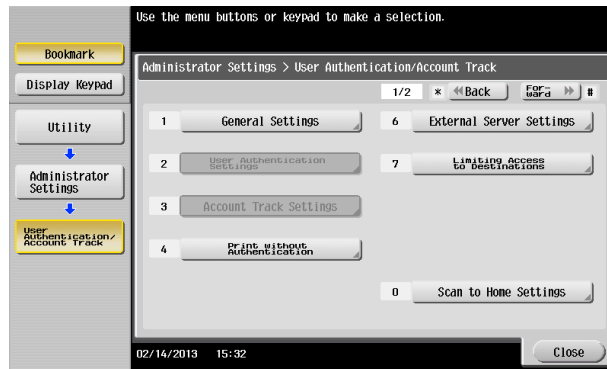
Use the menu buttons or keypad to make a selection.

Bookmark

Display Keypad

Utility

Administrator Settings

User Authentication/ Account Track

Administrator Settings > User Authentication/Account Track

1/2 * Back Forward #

1 General Settings

2 User Authentication Settings

3 Account Track Settings

4 Print without Authentication

6 External Server Settings

7 Limiting Access to Destinations

0 Scan to Home Settings

02/14/2013 15:32

Close